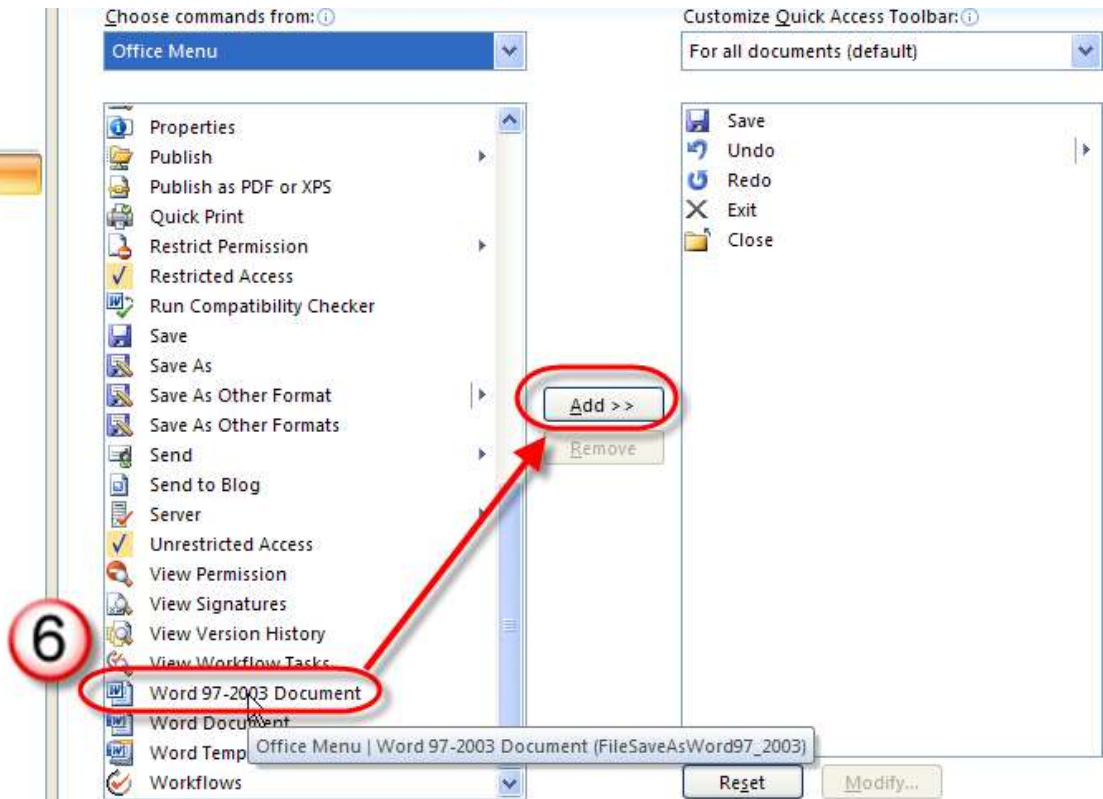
Choose commands from:
Office Menu

Customize Quick Access Toolbar:
For all documents (default)

Properties
Publish
Publish as PDF or XPS
Quick Print
Restrict Permission
Restricted Access
Run Compatibility Checker
Save
Save As
Save As Other Format
Save As Other Formats
Send
Send to Blog
Server
Unrestricted Access
View Permission
View Signatures
View Version History
View Workflow Tasks
Word 97-2003 Document
Word Document
Word Temp
Workflows

Office Menu | Word 97-2003 Document (FileSaveAsWord97_2003)

6

Add >>
Remove

Save
Undo
Redo
Exit
Close

Reset
Modify...